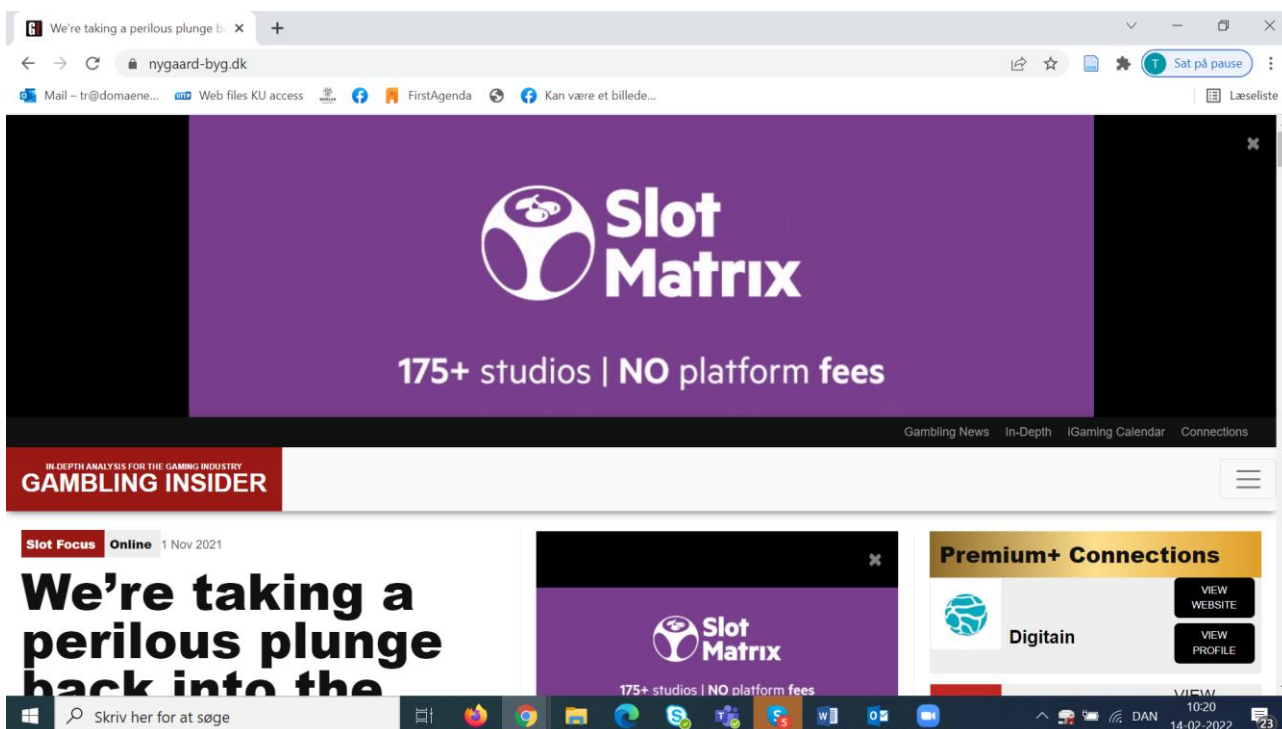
We're taking a perilous plunge b ×

nygaard-byg.dk

Sat på pause

Mail – tr@domaene... Web files KU access FirstAgenda Kan være et billede...

Læseliste

Slot Matrix

175+ studios | NO platform fees

Gambling News In-Depth iGaming Calendar Connections

IN-DEPTH ANALYSIS FOR THE GAMING INDUSTRY
GAMBLING INSIDER

Slot Focus Online 1 Nov 2021

We're taking a perilous plunge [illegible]

Slot Matrix

175+ studios | NO platform fees

Premium+ Connections

Digitain

VIEW WEBSITE

VIEW PROFILE

VIEW

Skriv her for at søge

DAN 10:20 14-02-2022

23